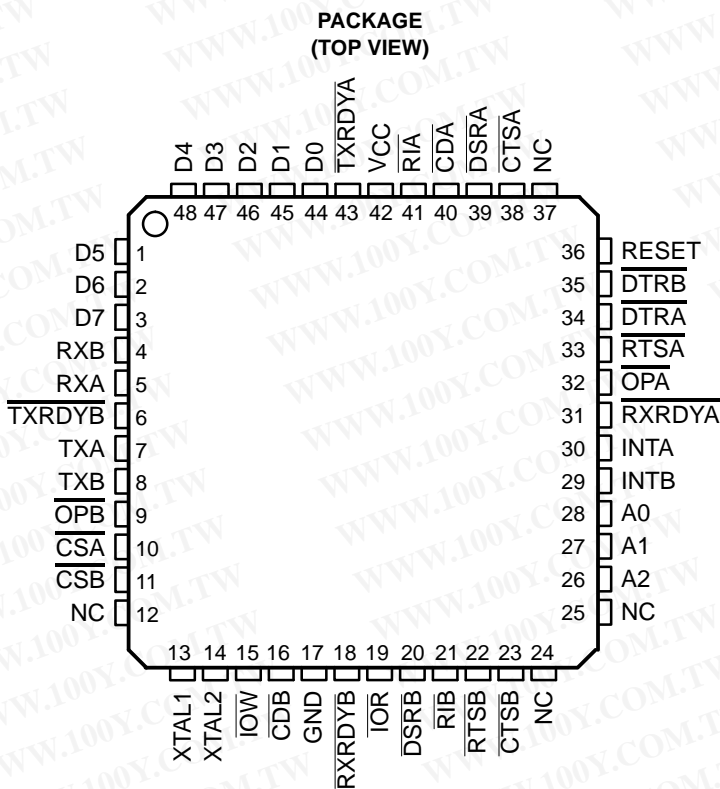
PACKAGE
(TOP VIEW)

D4 48
D3 47
D2 46
D1 45
D0 44
$\overline{TXRDYA}$ 43
VCC 42
$\overline{RIA}$ 41
$\overline{CDA}$ 40
$\overline{DSRA}$ 39
$\overline{CTSA}$ 38
NC 37

D5 1
D6 2
D7 3
RXB 4
RXA 5
$\overline{TXRDYB}$ 6
TXA 7
TXB 8
$\overline{OPB}$ 9
$\overline{CSA}$ 10
$\overline{CSB}$ 11
NC 12

36 RESET
35 $\overline{DTRB}$
34 $\overline{DTRA}$
33 $\overline{RTSA}$
32 $\overline{OPA}$
31 $\overline{RXRDYA}$
30 INTA
29 INTB
28 A0
27 A1
26 A2
25 NC

13 XTAL1
14 XTAL2
15 $\overline{IOW}$
16 $\overline{CDB}$
17 GND
18 $\overline{RXRDYB}$
19 $\overline{IOR}$
20 $\overline{DSRB}$
21 $\overline{RIB}$
22 $\overline{RTSB}$
23 $\overline{CTSB}$
24 NC

WWW.100Y.COM.TW